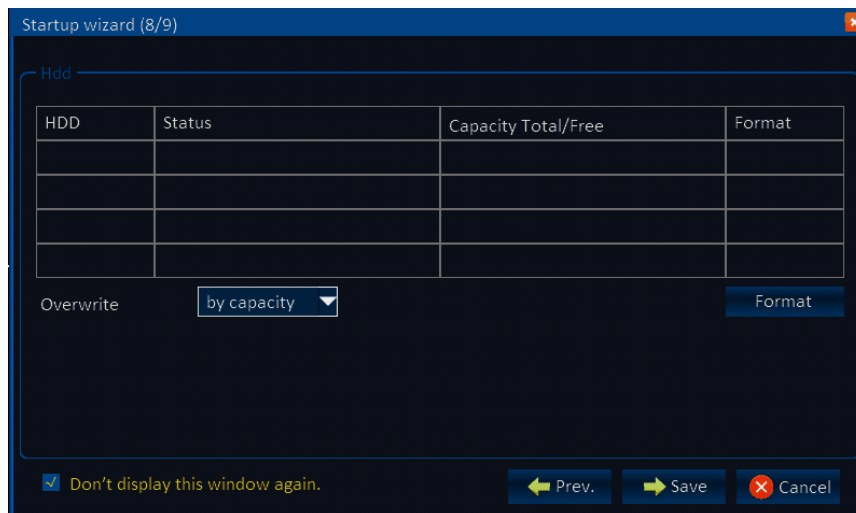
Startup wizard (8/9)

Hdd

| HDD | Status | Capacity Total/Free | Format |
|---|---|---|---|
| | | | |
| | | | |
| | | | |
| | | | |

Overwrite by capacity

Format

Don't display this window again.

Prev. Save Cancel